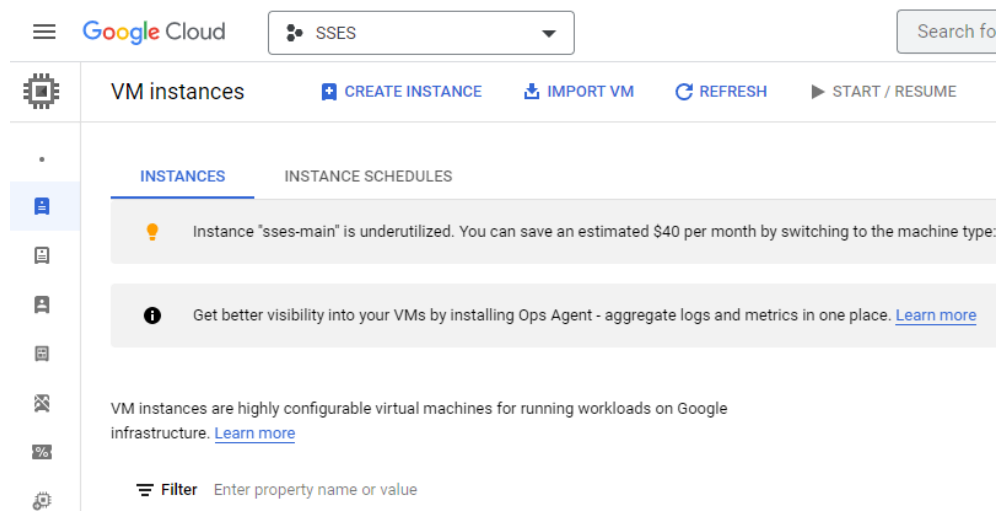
Google Cloud SSES Search fo

VM instances CREATE INSTANCE IMPORT VM REFRESH START / RESUME

INSTANCES INSTANCE SCHEDULES

Instance "sses-main" is underutilized. You can save an estimated $40 per month by switching to the machine type:

Get better visibility into your VMs by installing Ops Agent - aggregate logs and metrics in one place. Learn more

VM instances are highly configurable virtual machines for running workloads on Google infrastructure. Learn more

Filter Enter property name or value